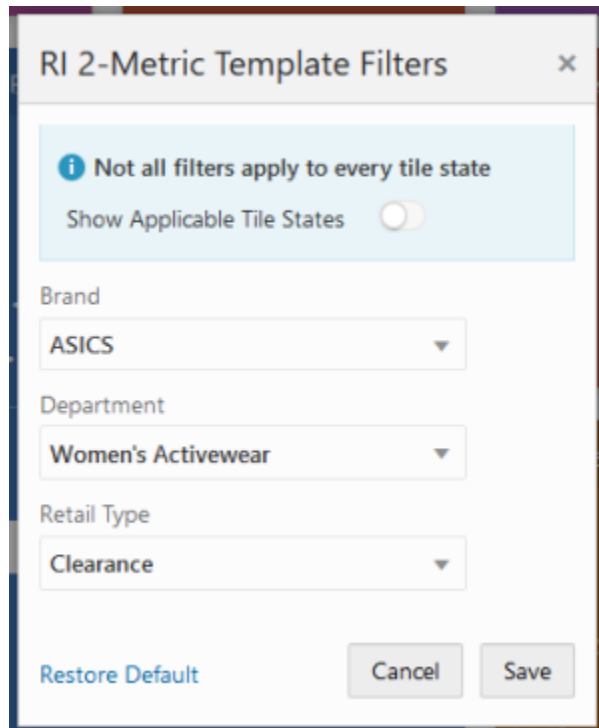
RI 2-Metric Template Filters ×

Not all filters apply to every tile state

Show Applicable Tile States

Brand

ASICS

Department

Women's Activewear

Retail Type

Clearance

Restore Default

Cancel

Save